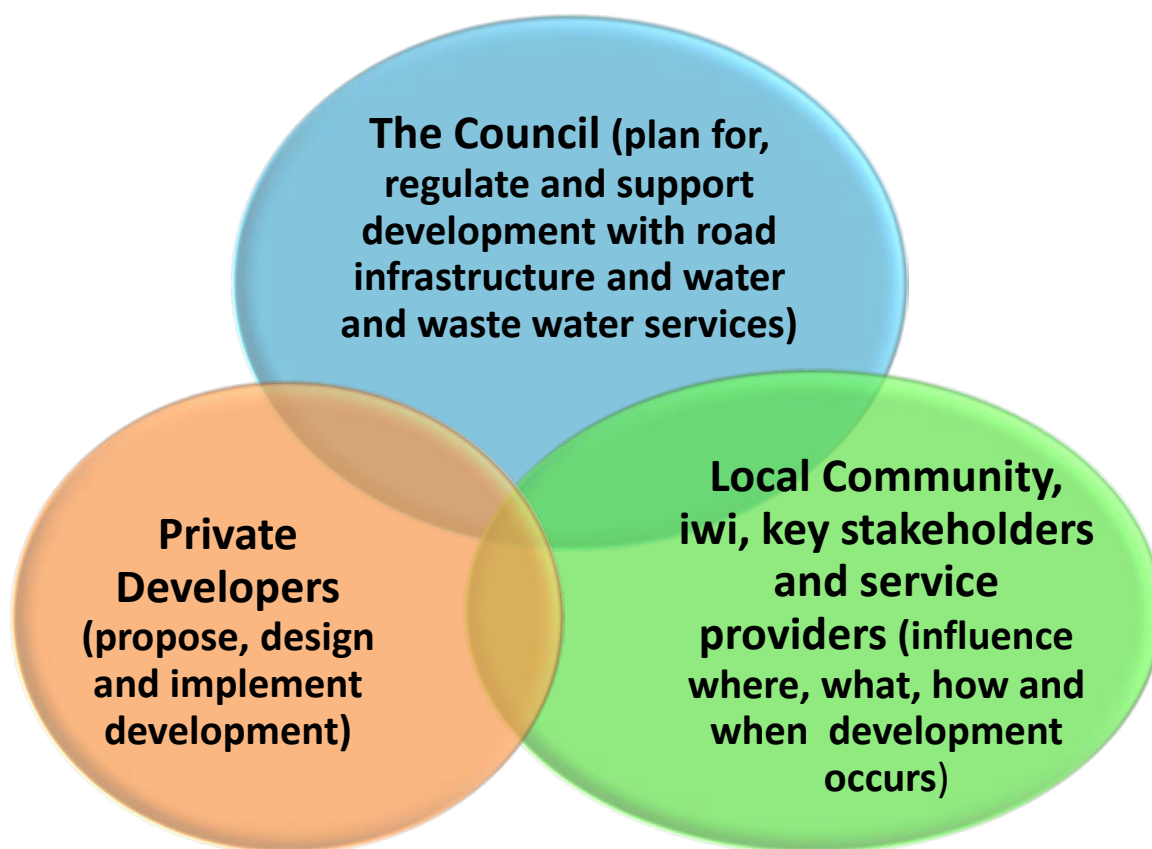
The Council (plan for, regulate and support development with road infrastructure and water and waste water services)

Private Developers (propose, design and implement development)

Local Community, iwi, key stakeholders and service providers (influence where, what, how and when development occurs)